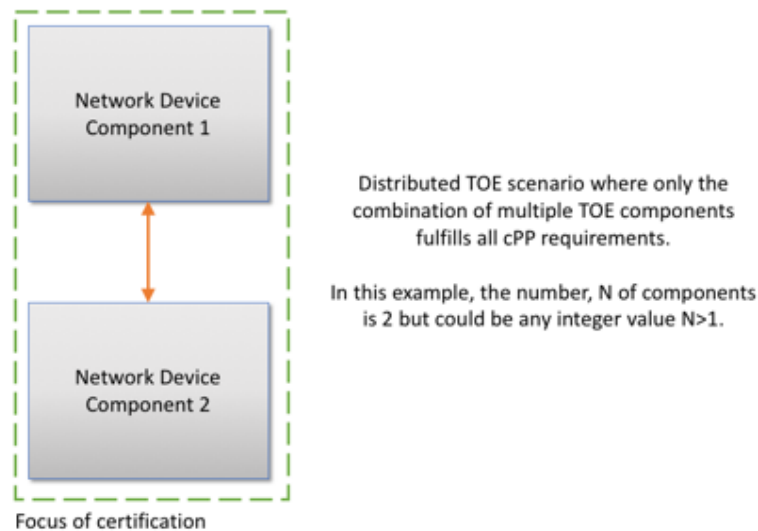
Network Device Component 1

Network Device Component 2

Focus of certification

Distributed TOE scenario where only the combination of multiple TOE components fulfills all cPP requirements.

In this example, the number, N of components is 2 but could be any integer value N>1.